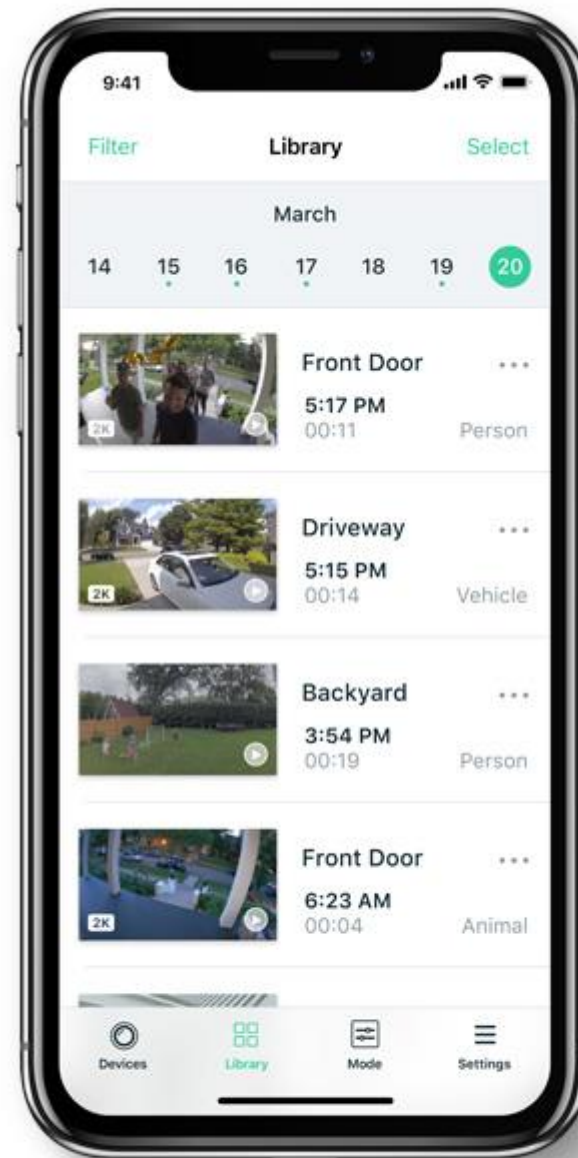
9:41

Filter Library Select

March

14 15 16 17 18 19 20

2K Front Door ...
5:17 PM
00:11 Person

2K Driveway ...
5:15 PM
00:14 Vehicle

Backyard ...
3:54 PM
00:19 Person

2K Front Door ...
6:23 AM
00:04 Animal

Devices Library Mode Settings